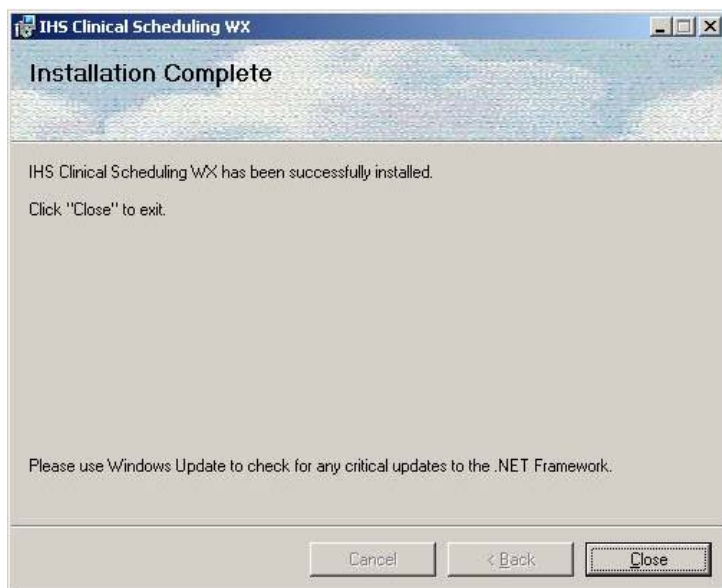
IHS Clinical Scheduling WX

Installation Complete

IHS Clinical Scheduling WX has been successfully installed.

Click "Close" to exit.

Please use Windows Update to check for any critical updates to the .NET Framework.

Cancel

< Back

Close